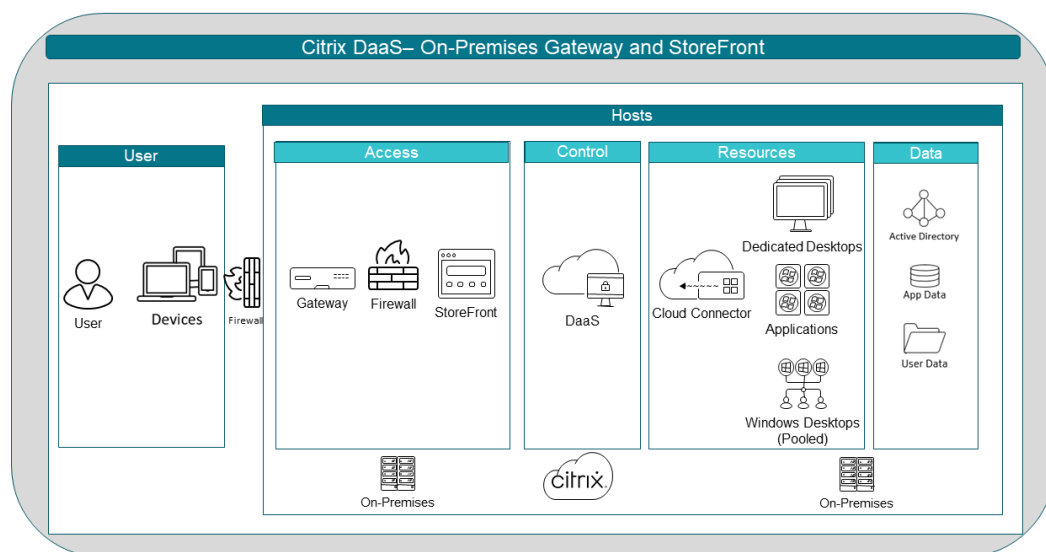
Citrix DaaS– On-Premises Gateway and StoreFront

Hosts

User

User

Devices

Firewall

Access

Gateway

Firewall

StoreFront

Control

DaaS

Resources

Cloud Connector

Dedicated Desktops

Applications

Windows Desktops (Pooled)

Data

Active Directory

App Data

User Data

On-Premises

citrix

On-Premises